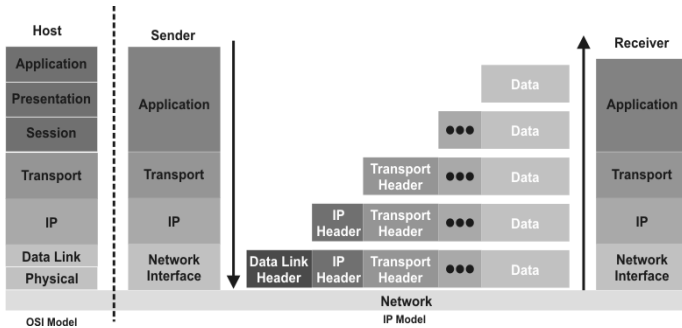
Host

Application
Presentation
Session
Transport
IP
Data Link
Physical

OSI Model

Sender

Application
Transport
IP
Network Interface

Data

●●● Data

Transport Header ●●● Data

IP Header Transport Header ●●● Data

Data Link Header IP Header Transport Header ●●● Data

Receiver

Application
Transport
IP
Network Interface

Network

IP Model